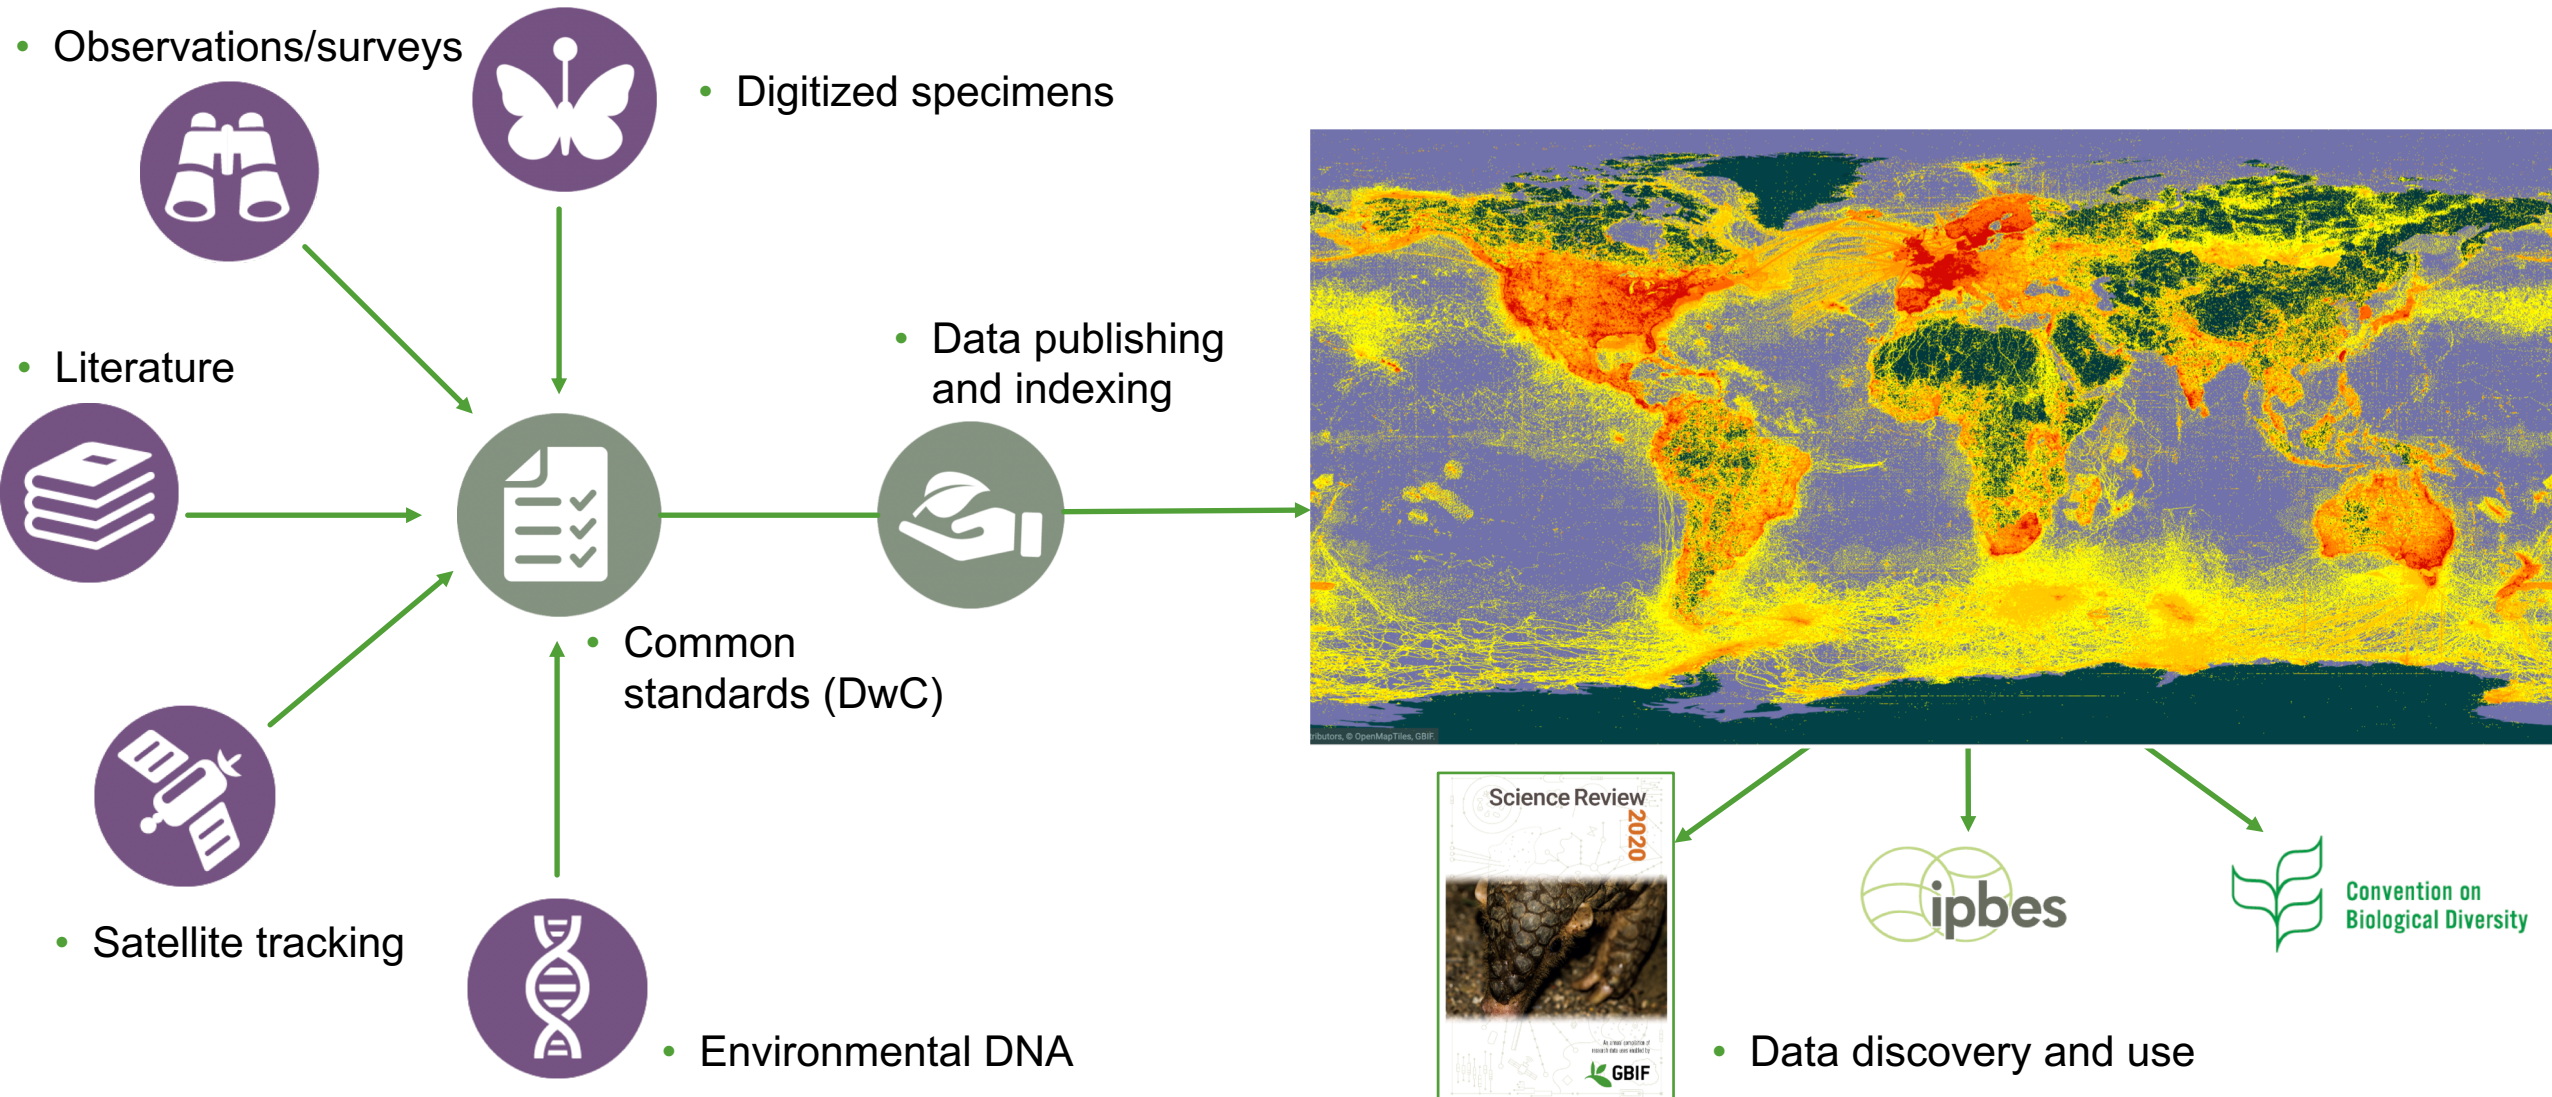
• Observations/surveys

• Digitized specimens

• Literature

• Data publishing and indexing

• Common standards (DwC)

• Satellite tracking

• Environmental DNA

ributors, © OpenMapTiles, GBIF.

Science Review 2020

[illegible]

GBIF

ipbes

Convention on Biological Diversity

• Data discovery and use